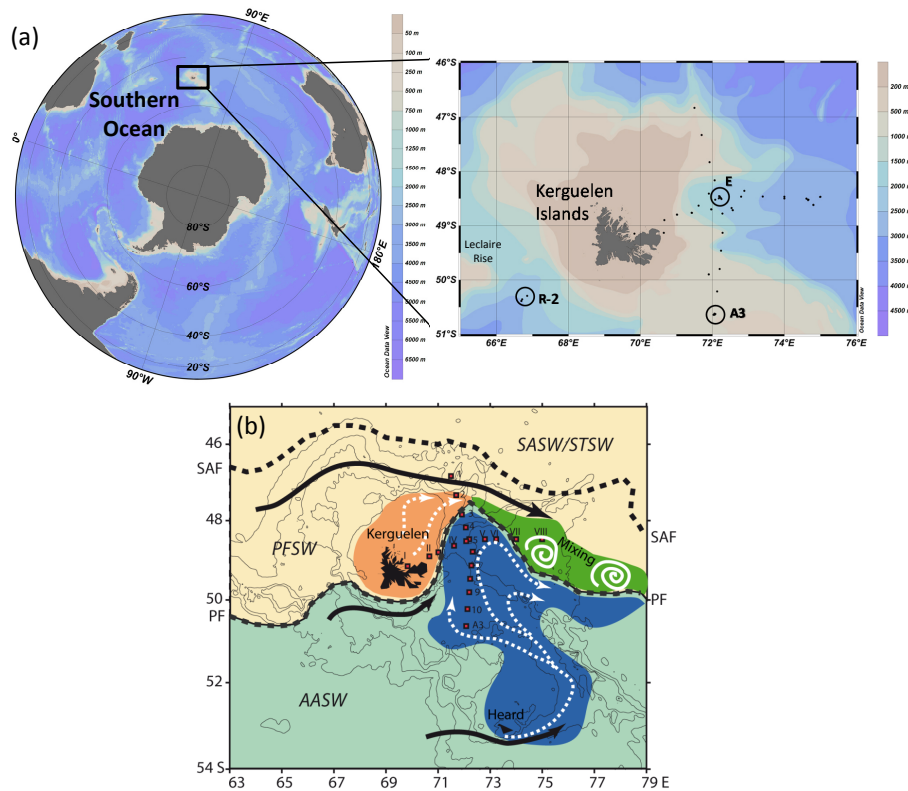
(a)

90°E

Southern Ocean

0°

80°S

60°S

40°S

20°S

90°W

180°E

50 m
100 m
250 m
500 m
750 m
1000 m
1250 m
1500 m
2000 m
2500 m
3000 m
3500 m
4000 m
4500 m
5000 m
5500 m
6000 m
6500 m

Ocean Data View

46°S
47°S
48°S
49°S
50°S
51°S

Kerguelen Islands

E

Leclaire Rise

R-2

A3

66°E
68°E
70°E
72°E
74°E
76°E

200 m
500 m
1000 m
1500 m
2000 m
2500 m
3000 m
3500 m
4000 m
4500 m

Ocean Data View

(b)

46

48

50

52

54 S

SAF

PF

SASW/STSW

PFSW

Kerguelen

Mixing

SAF

PF

AASW

Heard

II

IV

VII

VIII

A3

10

63
65
67
69
71
73
75
77
79 E